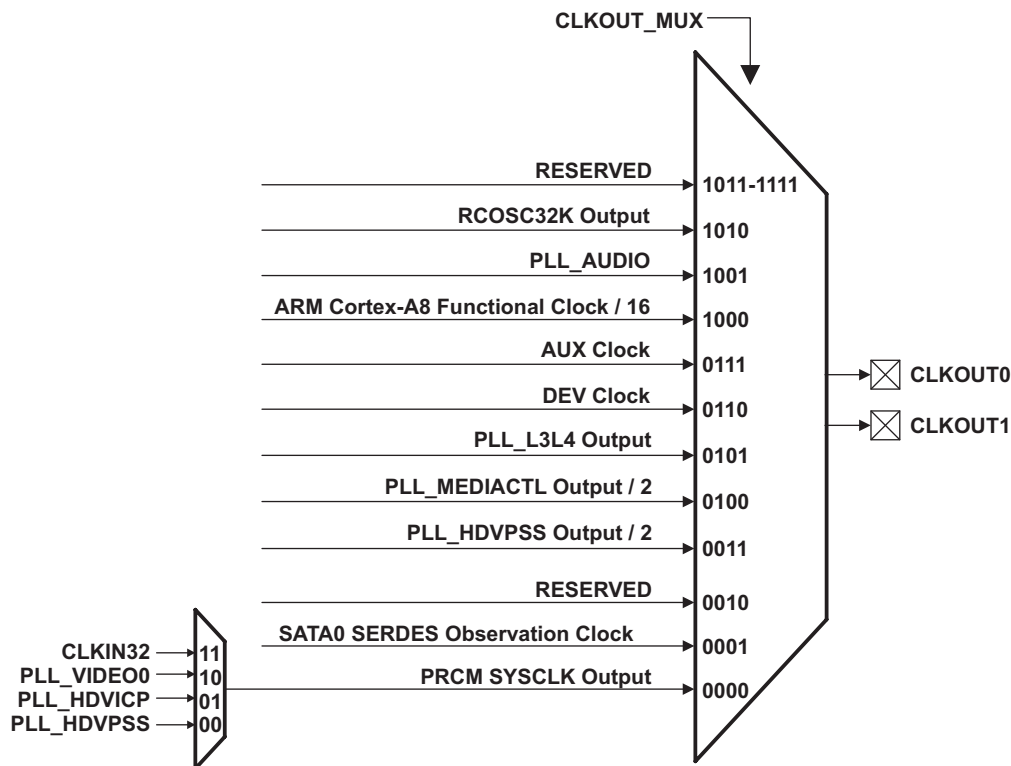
CLKOUT_MUX

RESERVED 1011-1111
RCOSC32K Output 1010
PLL_AUDIO 1001
ARM Cortex-A8 Functional Clock / 16 1000
AUX Clock 0111
DEV Clock 0110
PLL_L3L4 Output 0101
PLL_MEDIACTL Output / 2 0100
PLL_HDVPSS Output / 2 0011
RESERVED 0010
SATA0 SERDES Observation Clock 0001
PRCM SYSCLK Output 0000

CLKOUT0
CLKOUT1

CLKIN32 11
PLL_VIDEO0 10
PLL_HDVICP 01
PLL_HDVPSS 00